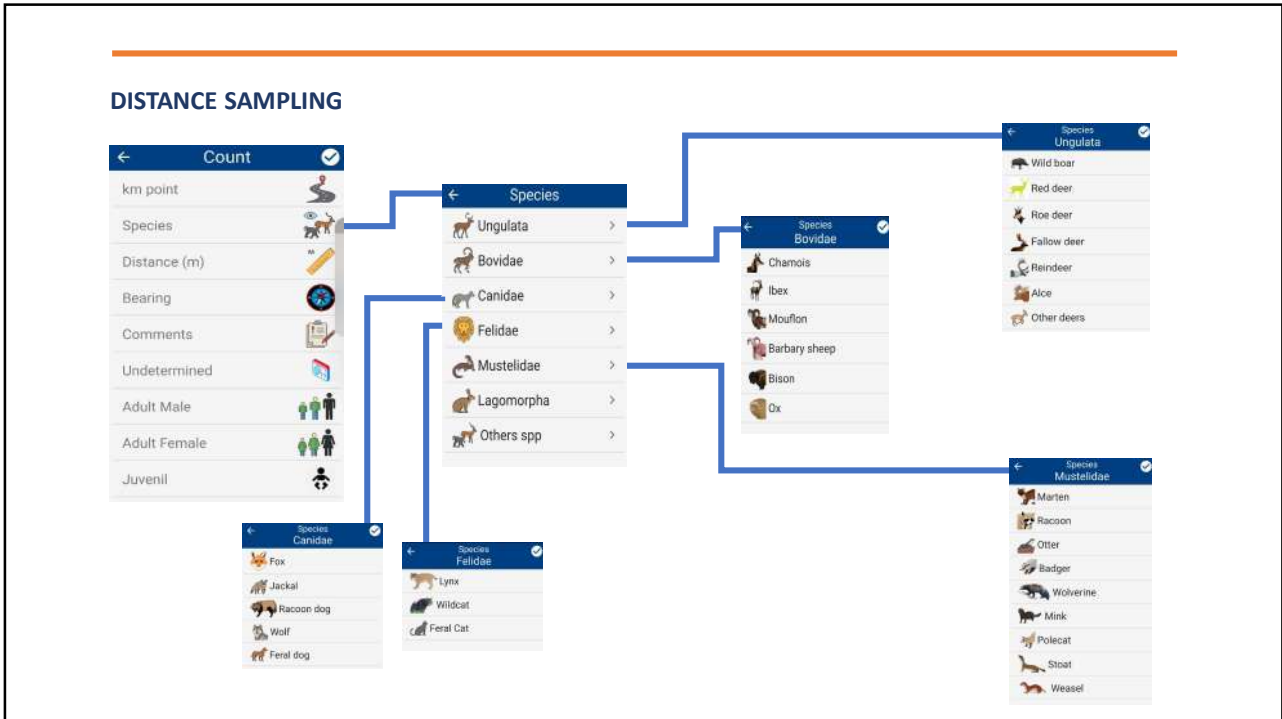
DISTANCE SAMPLING

Count
km point
Species
Distance (m)
Bearing
Comments
Undetermined
Adult Male
Adult Female
Juvenil

Species
Ungulata
Bovidae
Canidae
Felidae
Mustelidae
Lagomorpha
Others spp

Species
Ungulata
Wild boar
Red deer
Roe deer
Fallow deer
Reindeer
Alce
Other deers

Species
Bovidae
Chamois
Ibex
Mouflon
Barbary sheep
Bison
Ox

Species
Mustelidae
Marten
Racoon
Otter
Badger
Wolverine
Mink
Polecat
Stoat
Weasel

Species
Canidae
Fox
Jackal
Racoon dog
Wolf
Feral dog

Species
Felidae
Lynx
Wildcat
Feral Cat